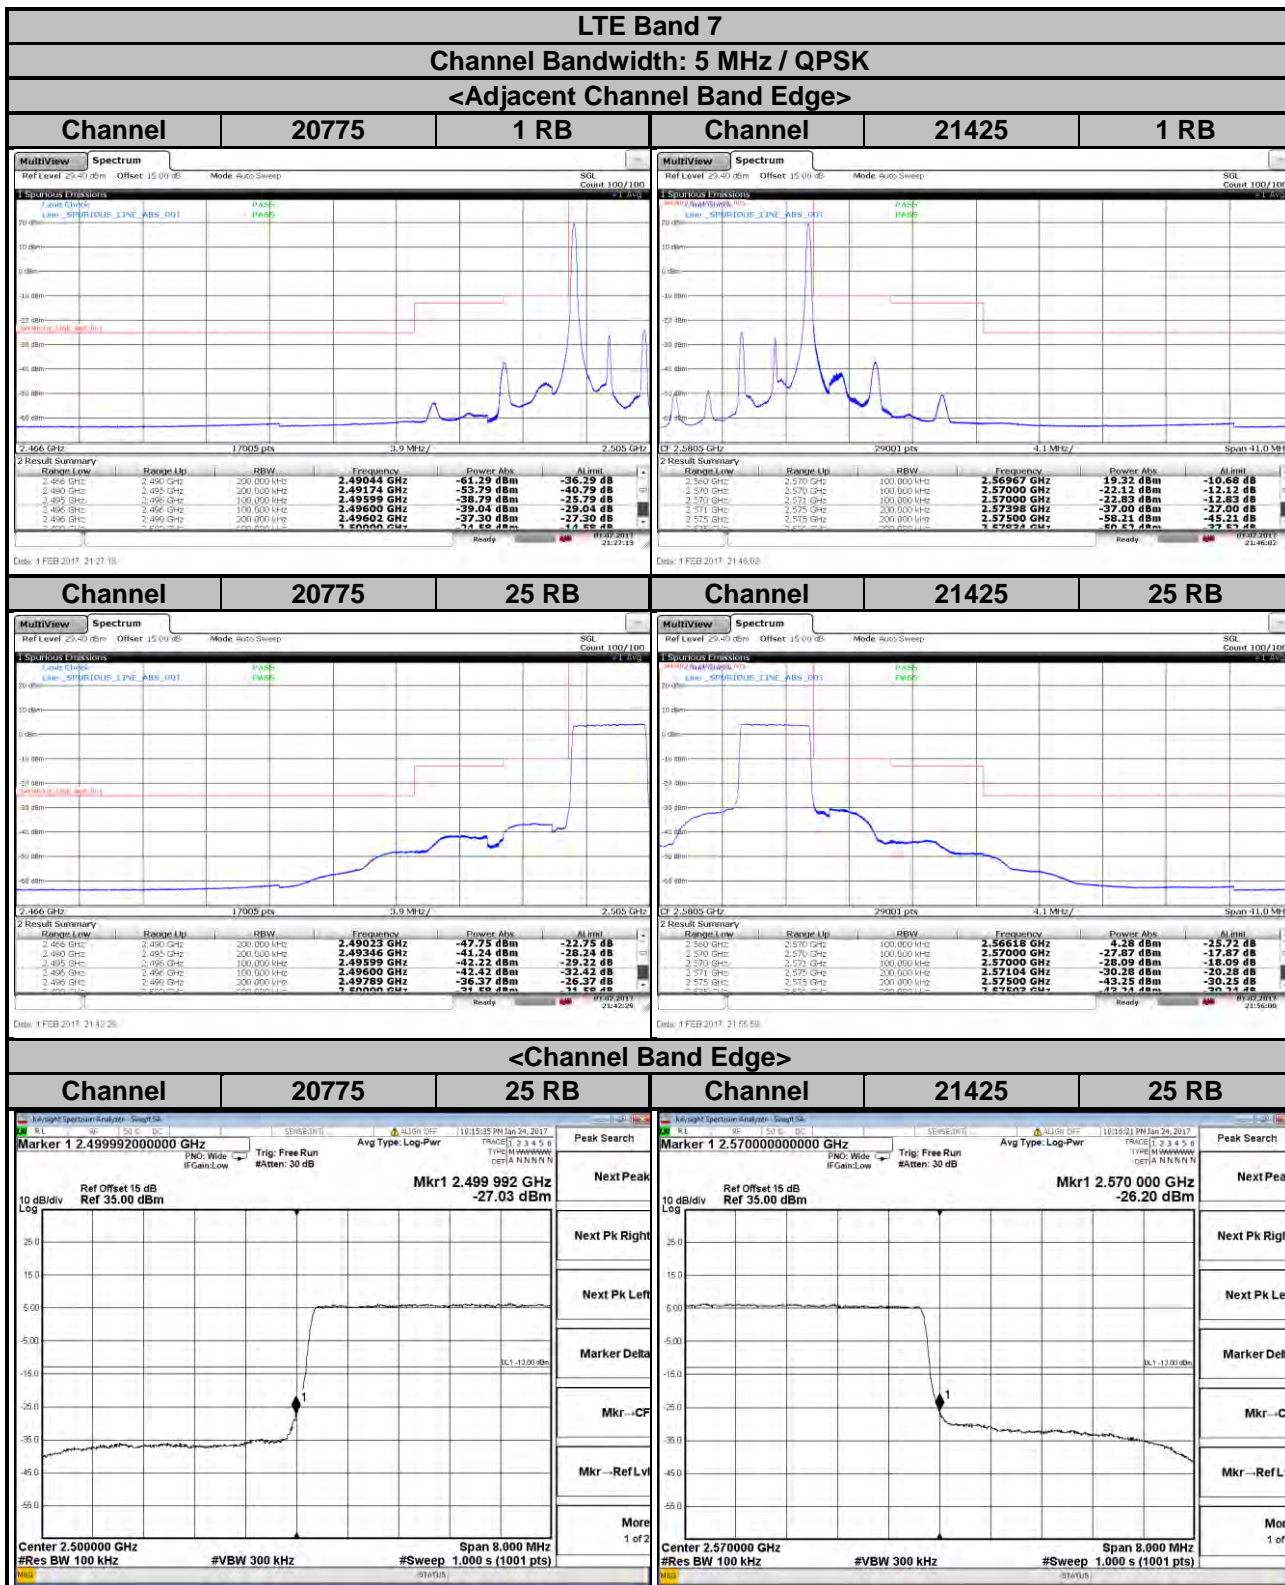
LTE Band 7

Channel Bandwidth: 5 MHz / QPSK

<Adjacent Channel Band Edge>

| Channel | 20775 | 1 RB | Channel | 21425 | 1 RB |
|---|---|---|---|---|---|

MultiView Spectrum
Ref Level 29.40 dBm Offset 15.00 dB Mode Auto Sweep
SGL Count 100/100
1 Spurious Emissions
Limit Check PASS
Line SPURIOUS_LINE_ABS_001 PASS
20 dBm
10 dBm
0 dBm
-10 dBm
-20 dBm
-30 dBm
-40 dBm
-50 dBm
-60 dBm
2.466 GHz 17005 pts 3.9 MHz/ 2.505 GHz
2 Result Summary

| Range Low | Range Up | RBW | Frequency | Power Abs | ΔLimit |
|---|---|---|---|---|---|
| 2.486 GHz | 2.490 GHz | 200.000 kHz | 2.49044 GHz | -61.29 dBm | -36.29 dB |
| 2.490 GHz | 2.495 GHz | 200.000 kHz | 2.49174 GHz | -53.79 dBm | -40.79 dB |
| 2.495 GHz | 2.496 GHz | 100.000 kHz | 2.49599 GHz | -38.79 dBm | -25.79 dB |
| 2.496 GHz | 2.496 GHz | 100.000 kHz | 2.49600 GHz | -39.04 dBm | -29.04 dB |
| 2.496 GHz | 2.499 GHz | 200.000 kHz | 2.49602 GHz | -37.30 dBm | -27.30 dB |

Ready 01.02.2017 21:27:13
Date: 1 FEB 2017 21:27:13

MultiView Spectrum
Ref Level 29.40 dBm Offset 15.00 dB Mode Auto Sweep
SGL Count 100/100
1 Spurious Emissions
Limit Check PASS
Line SPURIOUS_LINE_ABS_001 PASS
CF 2.5805 GHz 29001 pts 4.1 MHz/ Span 41.0 MHz
2 Result Summary

| Range Low | Range Up | RBW | Frequency | Power Abs | ΔLimit |
|---|---|---|---|---|---|
| 2.560 GHz | 2.570 GHz | 100.000 kHz | 2.56967 GHz | 19.32 dBm | -10.68 dB |
| 2.570 GHz | 2.570 GHz | 100.000 kHz | 2.57000 GHz | -22.12 dBm | -12.12 dB |
| 2.570 GHz | 2.571 GHz | 100.000 kHz | 2.57000 GHz | -22.83 dBm | -12.83 dB |
| 2.571 GHz | 2.575 GHz | 200.000 kHz | 2.57398 GHz | -37.00 dBm | -27.00 dB |
| 2.575 GHz | 2.575 GHz | 200.000 kHz | 2.57500 GHz | -58.21 dBm | -45.21 dB |

Ready 01.02.2017 21:46:02
Date: 1 FEB 2017 21:46:02

| Channel | 20775 | 25 RB | Channel | 21425 | 25 RB |
|---|---|---|---|---|---|

MultiView Spectrum
Ref Level 29.40 dBm Offset 15.00 dB Mode Auto Sweep
SGL Count 100/100
1 Spurious Emissions
Limit Check PASS
Line SPURIOUS_LINE_ABS_001 PASS
2.466 GHz 17005 pts 3.9 MHz/ 2.505 GHz
2 Result Summary

| Range Low | Range Up | RBW | Frequency | Power Abs | ΔLimit |
|---|---|---|---|---|---|
| 2.486 GHz | 2.490 GHz | 200.000 kHz | 2.49023 GHz | -47.75 dBm | -22.75 dB |
| 2.490 GHz | 2.495 GHz | 200.000 kHz | 2.49346 GHz | -41.24 dBm | -28.24 dB |
| 2.495 GHz | 2.496 GHz | 100.000 kHz | 2.49599 GHz | -42.22 dBm | -29.22 dB |
| 2.496 GHz | 2.496 GHz | 100.000 kHz | 2.49600 GHz | -42.42 dBm | -32.42 dB |
| 2.496 GHz | 2.499 GHz | 200.000 kHz | 2.49789 GHz | -36.37 dBm | -26.37 dB |

Ready 01.02.2017 21:42:26
Date: 1 FEB 2017 21:42:26

MultiView Spectrum
Ref Level 29.40 dBm Offset 15.00 dB Mode Auto Sweep
SGL Count 100/100
1 Spurious Emissions
Limit Check PASS
Line SPURIOUS_LINE_ABS_001 PASS
CF 2.5805 GHz 29001 pts 4.1 MHz/ Span 41.0 MHz
2 Result Summary

| Range Low | Range Up | RBW | Frequency | Power Abs | ΔLimit |
|---|---|---|---|---|---|
| 2.560 GHz | 2.570 GHz | 100.000 kHz | 2.56618 GHz | 4.28 dBm | -25.72 dB |
| 2.570 GHz | 2.570 GHz | 100.000 kHz | 2.57000 GHz | -27.87 dBm | -17.87 dB |
| 2.570 GHz | 2.571 GHz | 100.000 kHz | 2.57000 GHz | -28.09 dBm | -18.09 dB |
| 2.571 GHz | 2.575 GHz | 200.000 kHz | 2.57104 GHz | -30.28 dBm | -20.28 dB |
| 2.575 GHz | 2.575 GHz | 200.000 kHz | 2.57500 GHz | -43.25 dBm | -30.25 dB |

Ready 01.02.2017 21:56:00
Date: 1 FEB 2017 21:55:59

<Channel Band Edge>

| Channel | 20775 | 25 RB | Channel | 21425 | 25 RB |
|---|---|---|---|---|---|

Keysight Spectrum Analyzer - Swept SA
Marker 1 2.499992000000 GHz PNO: Wide IFGain:Low Trig: Free Run #Atten: 30 dB Avg Type: Log-Pwr 10:15:35 PM Jan 24, 2017
Peak Search
Ref Offset 15 dB
10 dB/div Ref 35.00 dBm
Mkr1 2.499 992 GHz -27.03 dBm
Log
25.0
15.0
5.00
-5.00
-15.0
-25.0
-35.0
-45.0
-55.0
DL1 -13.00 dBm
Next Peak
Next Pk Right
Next Pk Left
Marker Delta
Mkr→CF
Mkr→RefLvl
More 1 of 2
Center 2.500000 GHz Span 8.000 MHz
#Res BW 100 kHz #VBW 300 kHz #Sweep 1.000 s (1001 pts)
MSG STATUS

Keysight Spectrum Analyzer - Swept SA
Marker 1 2.570000000000 GHz PNO: Wide IFGain:Low Trig: Free Run #Atten: 30 dB Avg Type: Log-Pwr 10:16:21 PM Jan 24, 2017
Peak Search
Ref Offset 15 dB
10 dB/div Ref 35.00 dBm
Mkr1 2.570 000 GHz -26.20 dBm
Log
25.0
15.0
5.00
-5.00
-15.0
-25.0
-35.0
-45.0
-55.0
DL1 -13.00 dBm
Next Peak
Next Pk Right
Next Pk Left
Marker Delta
Mkr→CF
Mkr→RefLvl
More 1 of 2
Center 2.570000 GHz Span 8.000 MHz
#Res BW 100 kHz #VBW 300 kHz #Sweep 1.000 s (1001 pts)
MSG STATUS